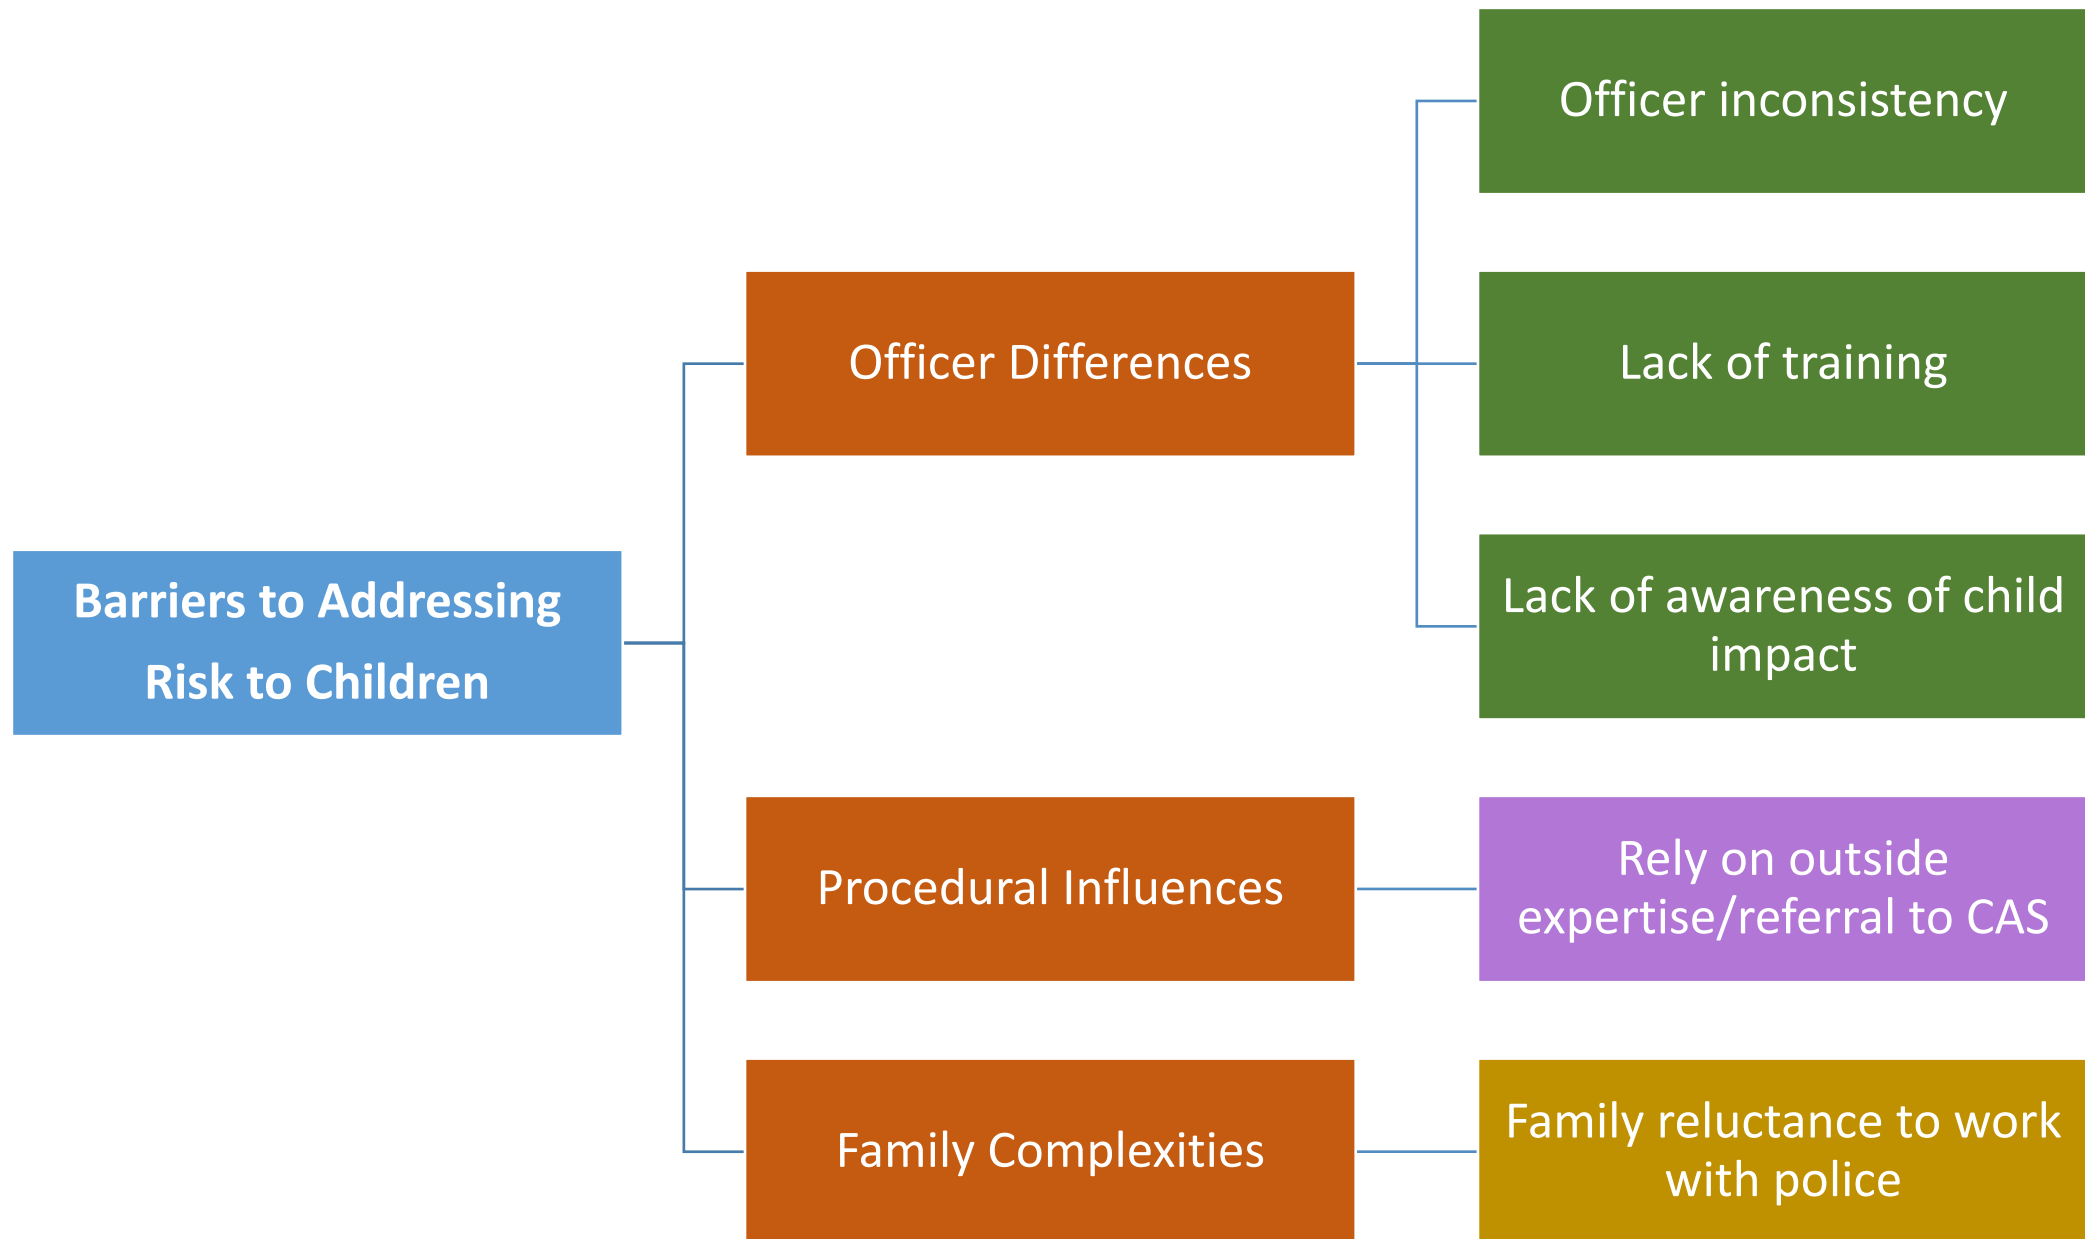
Barriers to Addressing Risk to Children

Officer Differences

Officer inconsistency

Lack of training

Lack of awareness of child impact

Procedural Influences

Rely on outside expertise/referral to CAS

Family Complexities

Family reluctance to work with police